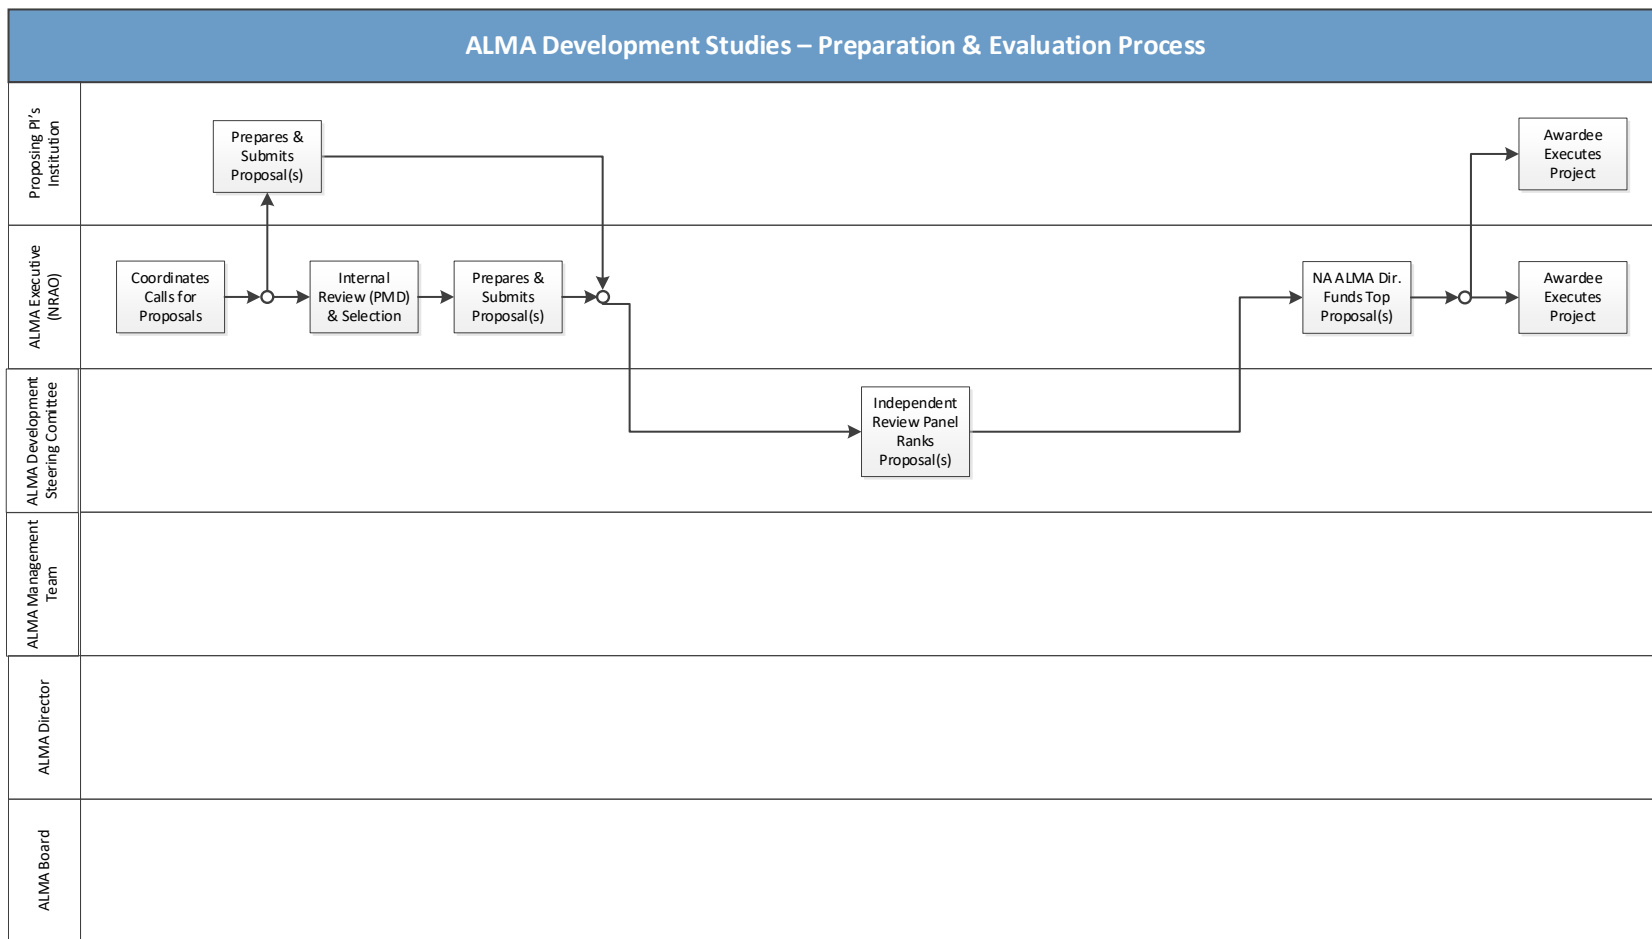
ALMA Development Studies – Preparation & Evaluation Process

Proposing PI's Institution

Prepares & Submits Proposal(s)

Awardee Executes Project

ALMA Executive (NRAO)

Coordinates Calls for Proposals

Internal Review (PMD) & Selection

Prepares & Submits Proposal(s)

NA ALMA Dir. Funds Top Proposal(s)

Awardee Executes Project

ALMA Development Steering Comittee

Independent Review Panel Ranks Proposal(s)

ALMA Management Team

ALMA Director

ALMA Board